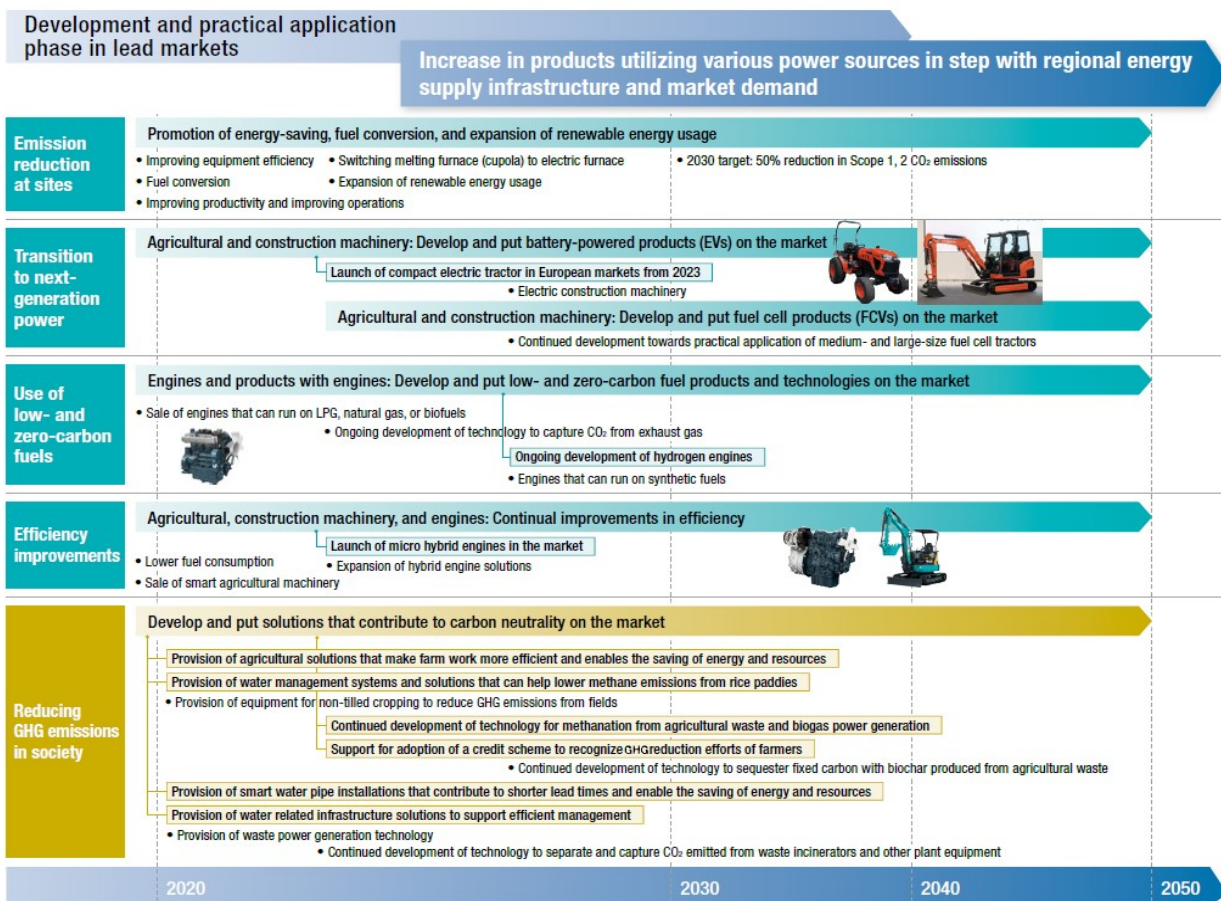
Development and practical application phase in lead markets

Increase in products utilizing various power sources in step with regional energy supply infrastructure and market demand

Emission reduction at sites

Promotion of energy-saving, fuel conversion, and expansion of renewable energy usage

• Improving equipment efficiency • Switching melting furnace (cupola) to electric furnace
• Fuel conversion • Expansion of renewable energy usage
• Improving productivity and improving operations

• 2030 target: 50% reduction in Scope 1, 2 $CO_2$ emissions

Transition to next-generation power

Agricultural and construction machinery: Develop and put battery-powered products (EVs) on the market

Launch of compact electric tractor in European markets from 2023

• Electric construction machinery

Agricultural and construction machinery: Develop and put fuel cell products (FCVs) on the market

• Continued development towards practical application of medium- and large-size fuel cell tractors

Use of low- and zero-carbon fuels

Engines and products with engines: Develop and put low- and zero-carbon fuel products and technologies on the market

• Sale of engines that can run on LPG, natural gas, or biofuels

• Ongoing development of technology to capture $CO_2$ from exhaust gas

Ongoing development of hydrogen engines

• Engines that can run on synthetic fuels

Efficiency improvements

Agricultural, construction machinery, and engines: Continual improvements in efficiency

Launch of micro hybrid engines in the market

• Lower fuel consumption
• Expansion of hybrid engine solutions
• Sale of smart agricultural machinery

Reducing GHG emissions in society

Develop and put solutions that contribute to carbon neutrality on the market

Provision of agricultural solutions that make farm work more efficient and enables the saving of energy and resources

Provision of water management systems and solutions that can help lower methane emissions from rice paddies

• Provision of equipment for non-tilled cropping to reduce GHG emissions from fields

Continued development of technology for methanation from agricultural waste and biogas power generation

Support for adoption of a credit scheme to recognize GHGreduction efforts of farmers

• Continued development of technology to sequester fixed carbon with biochar produced from agricultural waste

Provision of smart water pipe installations that contribute to shorter lead times and enable the saving of energy and resources

Provision of water related infrastructure solutions to support efficient management

• Provision of waste power generation technology

• Continued development of technology to separate and capture $CO_2$ emitted from waste incinerators and other plant equipment

2020 2030 2040 2050